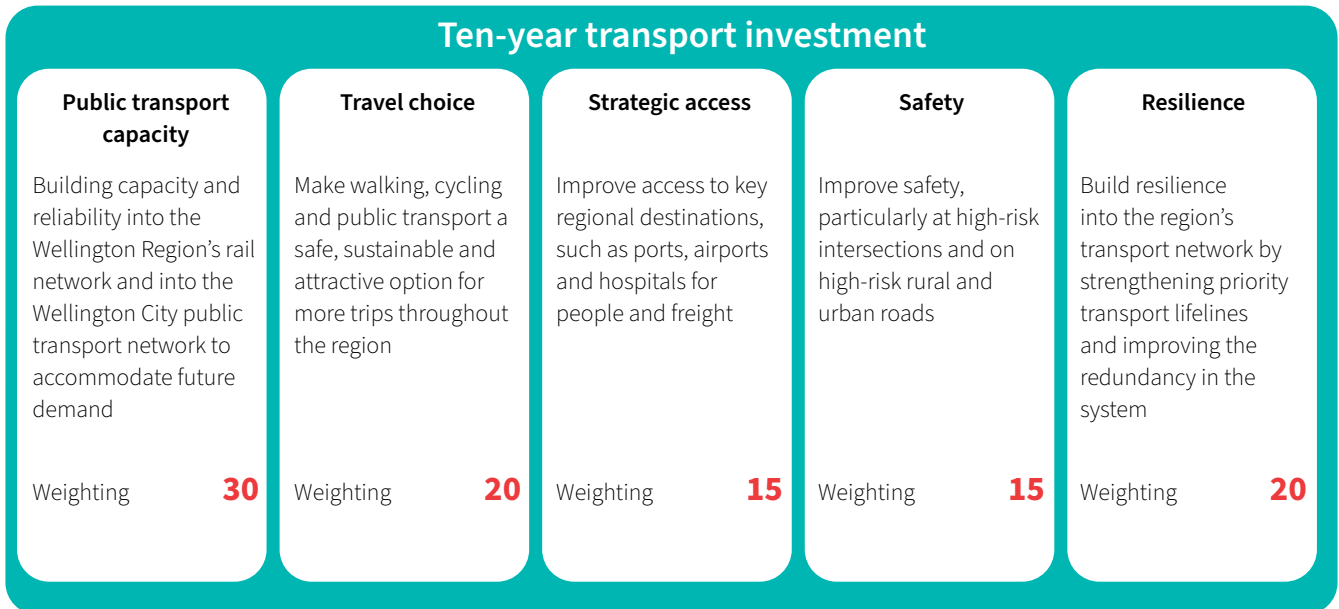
Ten-year transport investment

Public transport capacity

Building capacity and reliability into the Wellington Region’s rail network and into the Wellington City public transport network to accommodate future demand

Weighting 30

Travel choice

Make walking, cycling and public transport a safe, sustainable and attractive option for more trips throughout the region

Weighting 20

Strategic access

Improve access to key regional destinations, such as ports, airports and hospitals for people and freight

Weighting 15

Safety

Improve safety, particularly at high-risk intersections and on high-risk rural and urban roads

Weighting 15

Resilience

Build resilience into the region’s transport network by strengthening priority transport lifelines and improving the redundancy in the system

Weighting 20